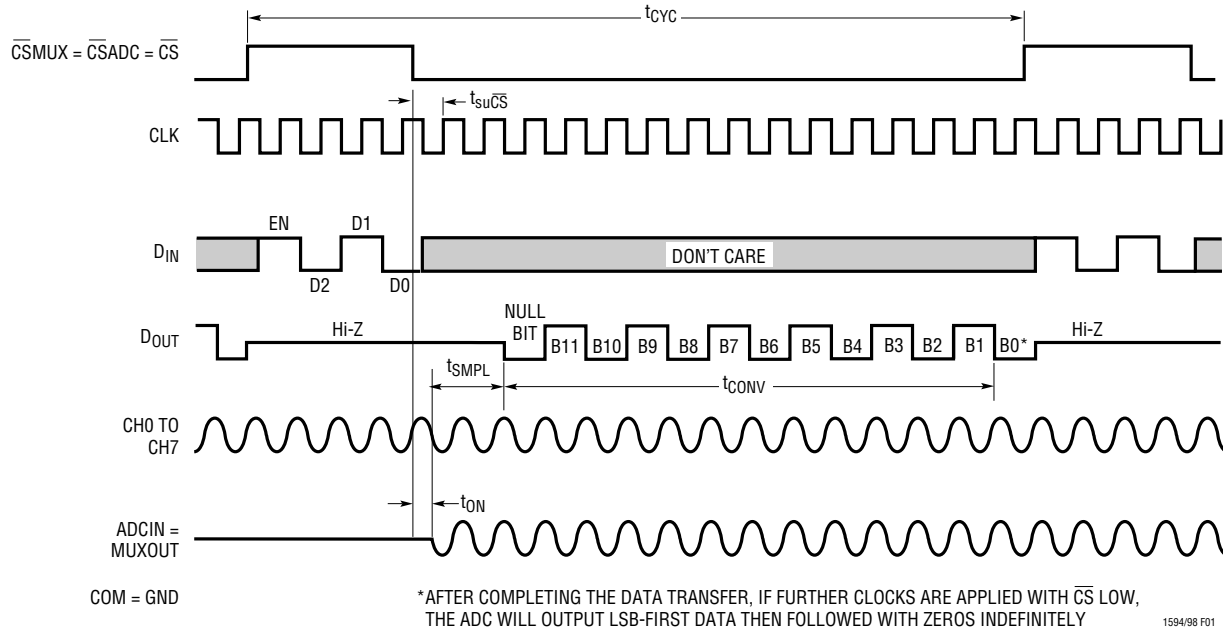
$t_{CYC}$

$\overline{CS}MUX = \overline{CS}ADC = \overline{CS}$

$t_{su\overline{CS}}$

CLK

EN

D1

$D_{IN}$

D2

D0

DON'T CARE

NULL BIT

$D_{OUT}$

Hi-Z

B11 B10 B9 B8 B7 B6 B5 B4 B3 B2 B1 B0*

Hi-Z

$t_{SMPL}$

$t_{CONV}$

CH0 TO CH7

$t_{ON}$

ADCIN = MUXOUT

COM = GND

*AFTER COMPLETING THE DATA TRANSFER, IF FURTHER CLOCKS ARE APPLIED WITH $\overline{CS}$ LOW, THE ADC WILL OUTPUT LSB-FIRST DATA THEN FOLLOWED WITH ZEROS INDEFINITELY

1594/98 F01